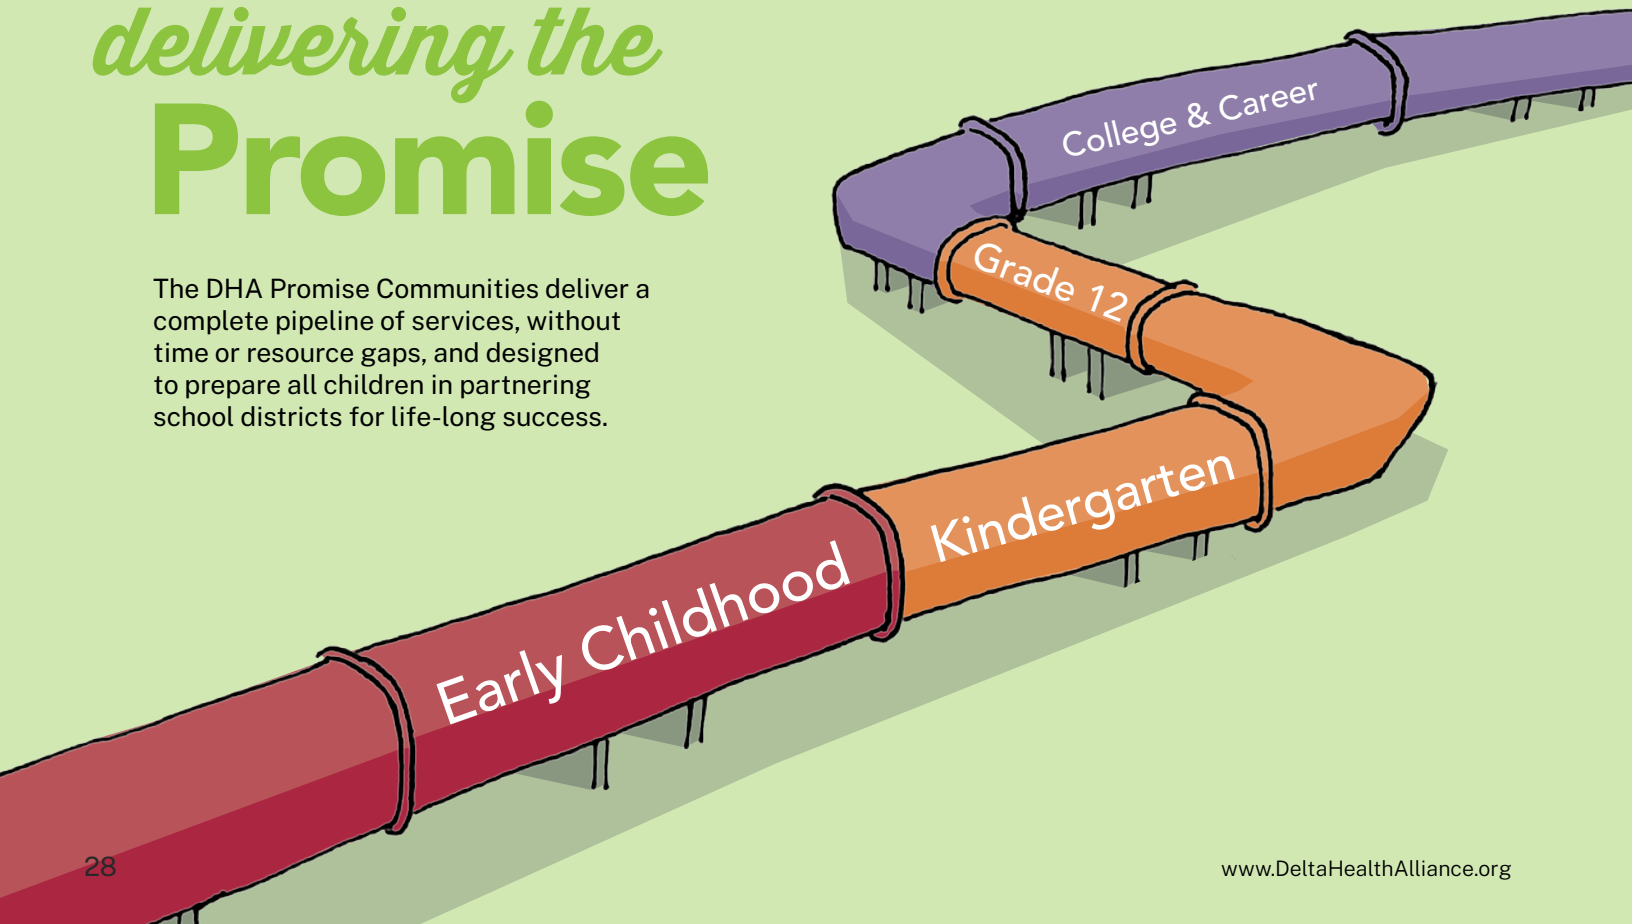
delivering the
Promise

The DHA Promise Communities deliver a complete pipeline of services, without time or resource gaps, and designed to prepare all children in partnering school districts for life-long success.

College & Career

Grade 12

Kindergarten

Early Childhood

28

www.DeltaHealthAlliance.org